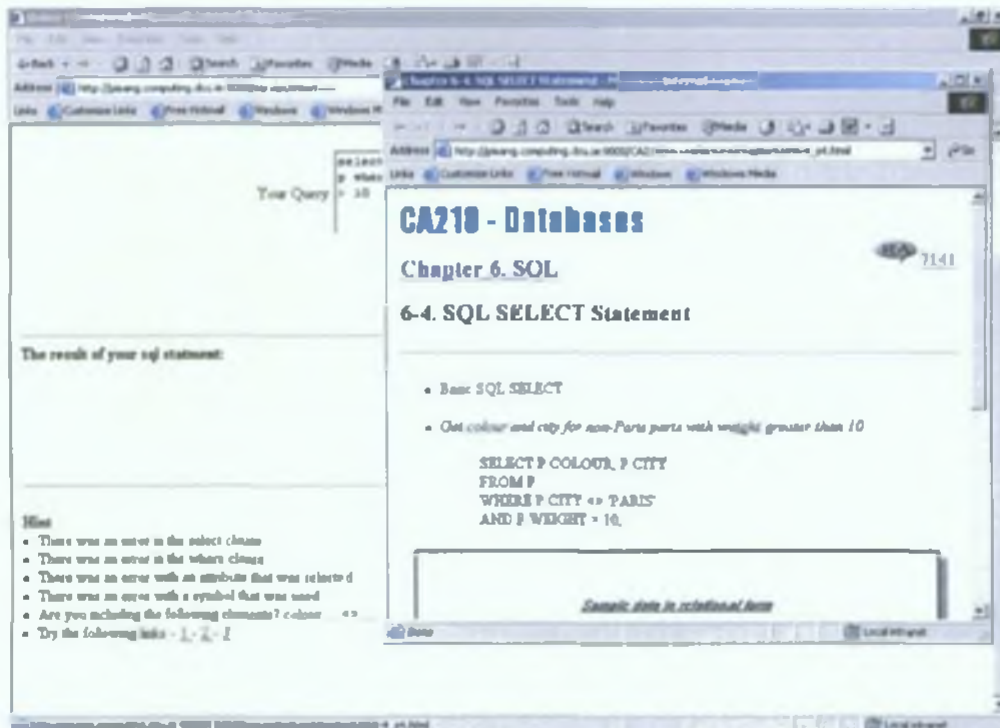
Your Query
select
p where
> 10

The results of your sql statement:

Hint
- There was an error in the select clause
- There was an error in the where clause
- There was an error with an attribute that was selected
- There was an error with a symbol that was used
- Are you including the following elements? colour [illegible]
- Try the following links - 1 - 2 - 3

Chapter 6-4. SQL SELECT Statement
File Edit View Favorites Tools Help
Address http://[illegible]computing.dcu.ie:8000/CA2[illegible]_p4.html
Links Customize Links Free Hotmail Windows Windows Media

CA218 - Databases

Chapter 6. SQL

7141

6-4. SQL SELECT Statement

- Basic SQL SELECT

- Get colour and city for non-Paris parts with weight greater than 10

SELECT P.COLOUR, P.CITY
FROM P
WHERE P.CITY <> 'PARIS'
AND P.WEIGHT > 10;

Sample data in relational form

Done
Local intranet